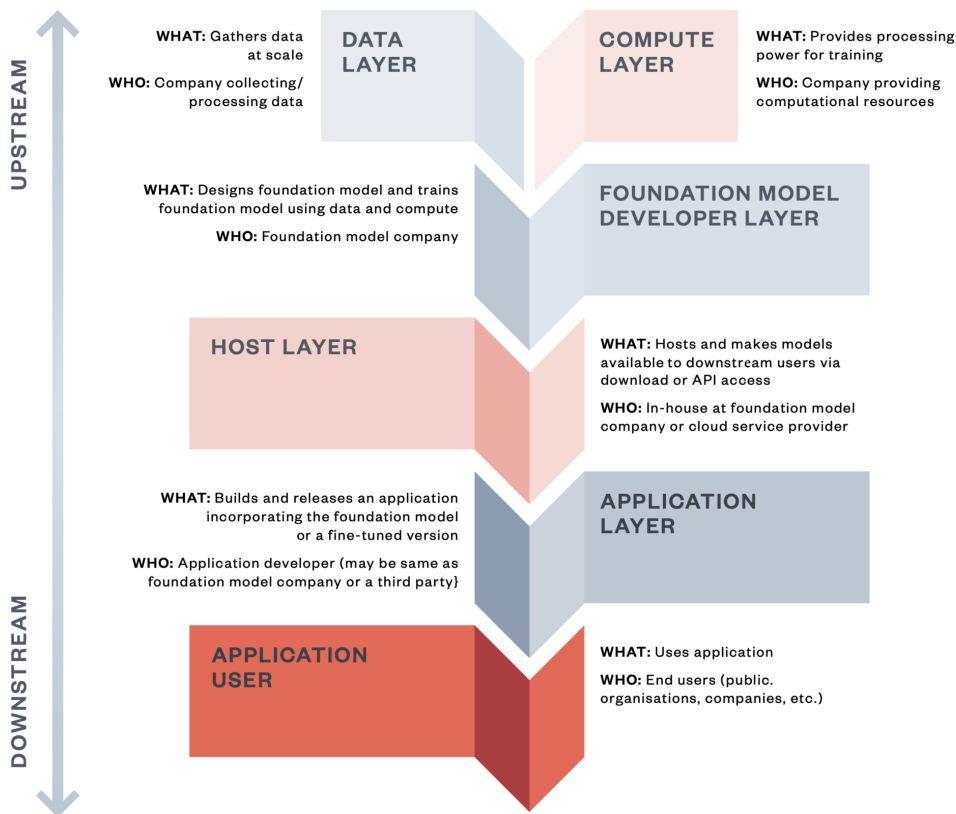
UPSTREAM

DOWNSTREAM

WHAT: Gathers data at scale

WHO: Company collecting/ processing data

DATA LAYER

COMPUTE LAYER

WHAT: Provides processing power for training

WHO: Company providing computational resources

WHAT: Designs foundation model and trains foundation model using data and compute

WHO: Foundation model company

FOUNDATION MODEL DEVELOPER LAYER

HOST LAYER

WHAT: Hosts and makes models available to downstream users via download or API access

WHO: In-house at foundation model company or cloud service provider

WHAT: Builds and releases an application incorporating the foundation model or a fine-tuned version

WHO: Application developer (may be same as foundation model company or a third party}

APPLICATION LAYER

APPLICATION USER

WHAT: Uses application

WHO: End users (public. organisations, companies, etc.)